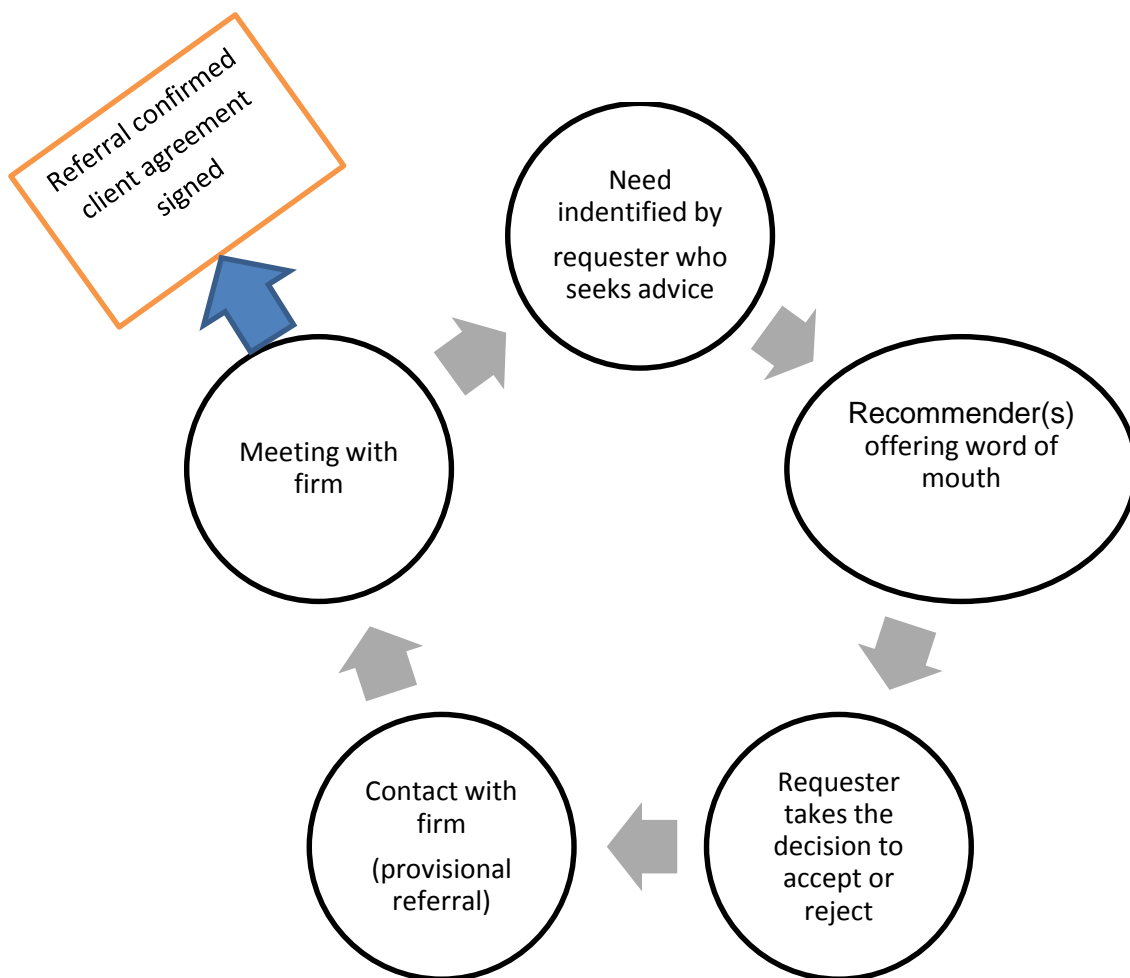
Referral confirmed client agreement signed

Need indentified by requester who seeks advice

Recommender(s) offering word of mouth

Requester takes the decision to accept or reject

Contact with firm (provisional referral)

Meeting with firm